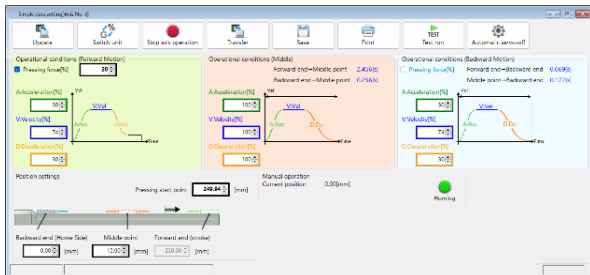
Simple data setting (Axis No. 0)

Update
Switch unit
Stop axis operation
Transfer
Save
Print
TEST
Test run
Automatic servo off

Operational conditions (Forward Motion)
Pressing force[%]
20
A:Acceleration[%]
30
V:Velocity[%]
74
D:Deceleration[%]
30
Vel
V:Vel
A:Acc
D:Dcc
Time

Operational conditions (Middle)
Forward end→Middle point 2.406[s]
Backward end→Middle point 0.256[s]
A:Acceleration[%]
100
V:Velocity[%]
100
D:Deceleration[%]
100
Vel
V:Vel
A:Acc
D:Dcc
Time

Operational conditions (Backward Motion)
Pressing force[%]
Forward end→Backward end 0.669[s]
Middle point→Backward end 0.127[s]
A:Acceleration[%]
30
V:Velocity[%]
74
D:Deceleration[%]
30
Vel
V:Vel
A:Acc
D:Dcc
Time

Position settings
Pressing start point 249.84 [mm]

Manual operation
Current position 0.00[mm]
Homing

Backward end (Home Side)
0.00 [mm]
Middle point
15.00 [mm]
Forward end (stroke)
250.00 [mm]